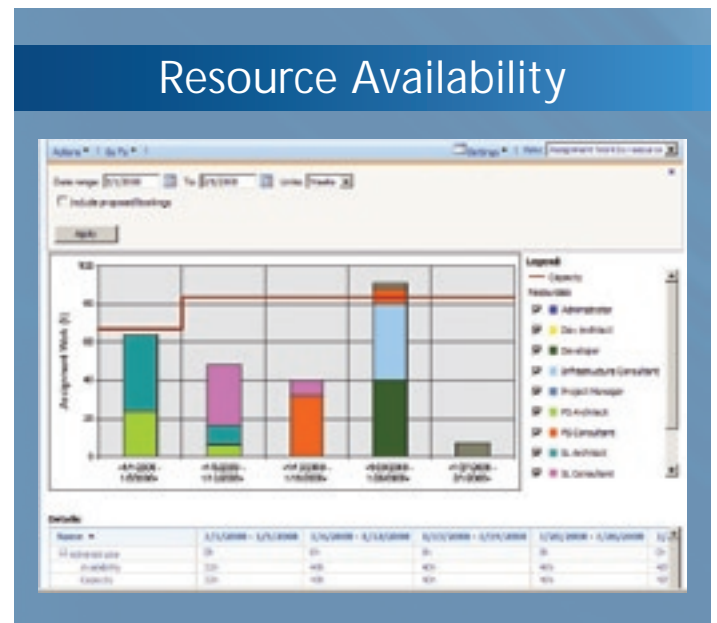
Resource Availability

Actions ▾ | Go To ▾ |

Settings ▾ | View: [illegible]

Date range: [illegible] To: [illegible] Units: Weeks

Include proposed bookings

Apply

100

80

60

40

20

0

Assignment Work (h)

Legend:

Capacity

Resources

Administrator

Dev Architect

Developer

Infrastructure Consultant

Project Manager

PS Architect

PS Consultant

SL Architect

SL Consultant

Details:

| Name | 1/21/2008 - 1/25/2008 | 1/28/2008 - 2/1/2008 | 2/4/2008 - 2/8/2008 | 2/11/2008 - 2/15/2008 | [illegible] |
|---|---|---|---|---|---|
| Administrator | 0h | 0h | 0h | 0h | 0h |
| Availability | 32h | 40h | 40h | 40h | 40h |
| Capacity | 32h | 40h | 40h | 40h | 40h |